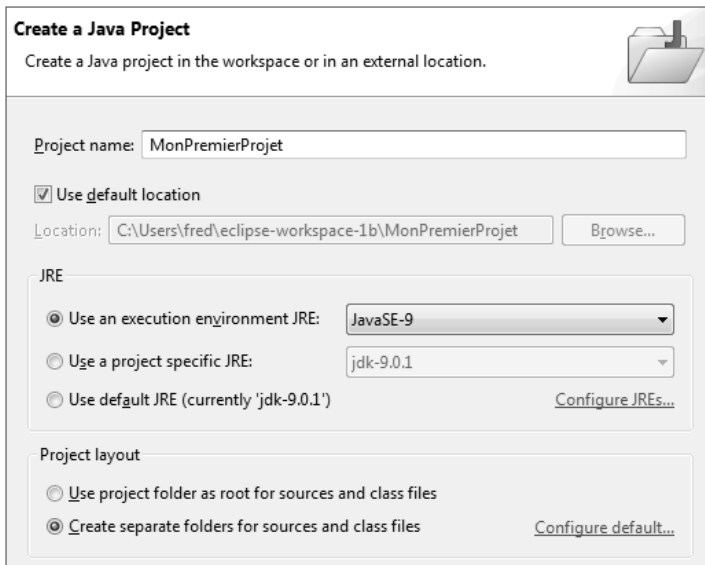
Create a Java Project
Create a Java project in the workspace or in an external location.

Project name: MonPremierProjet

Use default location

Location: C:\Users\fred\eclipse-workspace-1b\MonPremierProjet Browse...

JRE

Use an execution environment JRE: JavaSE-9

Use a project specific JRE: jdk-9.0.1

Use default JRE (currently 'jdk-9.0.1') Configure JREs...

Project layout

Use project folder as root for sources and class files

Create separate folders for sources and class files Configure default...